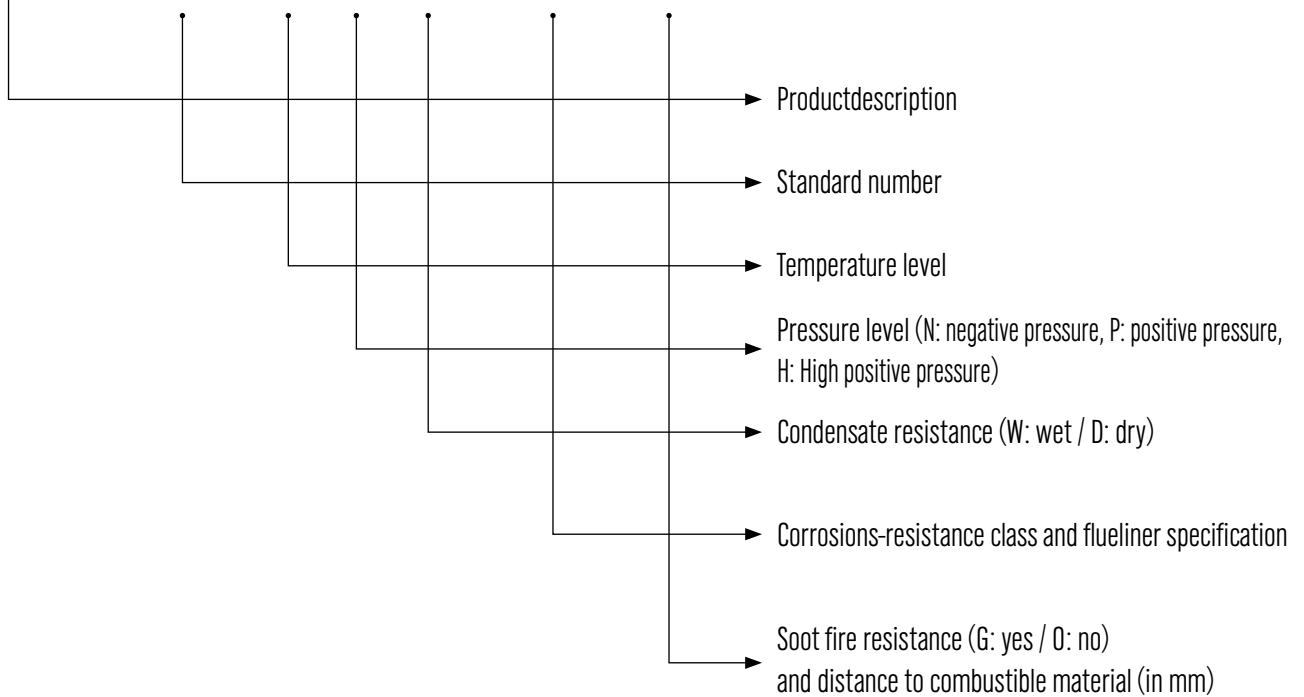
Productdescription

Standard number

Temperature level

Pressure level (N: negative pressure, P: positive pressure, H: High positive pressure)

Condensate resistance (W: wet / D: dry)

Corrosions-resistance class and flueliner specification

Soot fire resistance (G: yes / O: no) and distance to combustible material (in mm)